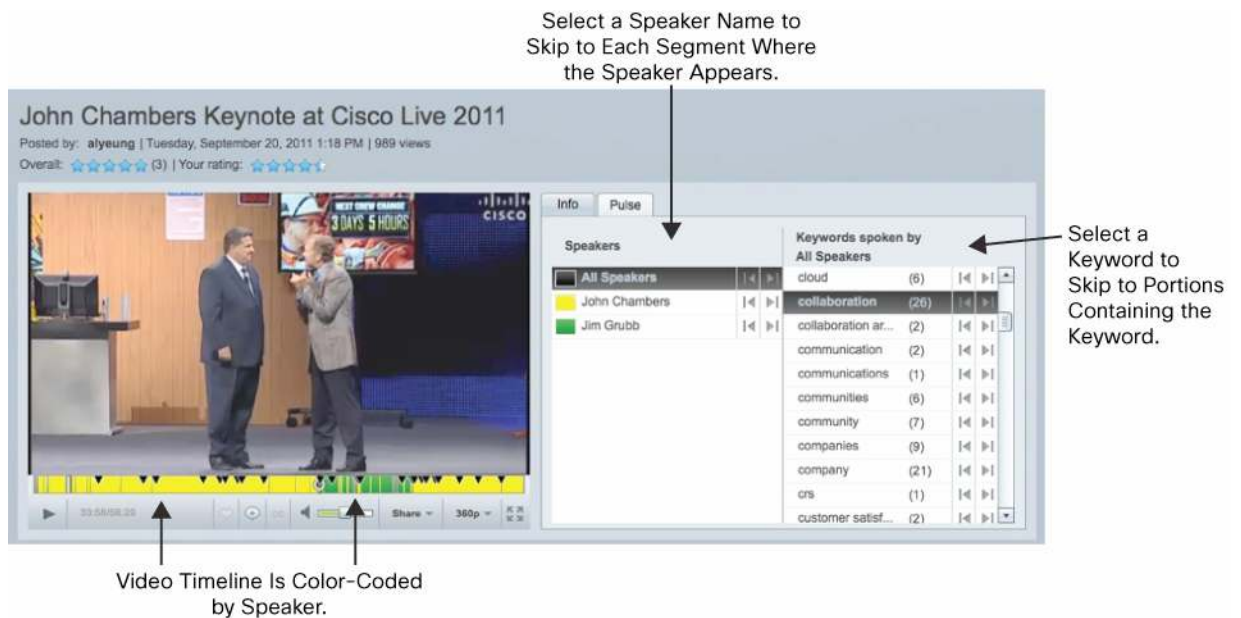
Select a Speaker Name to Skip to Each Segment Where the Speaker Appears.

John Chambers Keynote at Cisco Live 2011

Posted by: alyeung | Tuesday, September 20, 2011 1:18 PM | 989 views

Overall: (3) | Your rating:

NEXT CREW CHANGE 3 DAYS 5 HOURS

CISCO

Info Pulse

Speakers

All Speakers

John Chambers

Jim Grubb

Keywords spoken by All Speakers

| | |
|---|---|
| cloud | (6) |
| collaboration | (26) |
| collaboration ar... | (2) |
| communication | (2) |
| communications | (1) |
| communities | (6) |
| community | (7) |
| companies | (9) |
| company | (21) |
| crs | (1) |
| customer satisf... | (2) |

Select a Keyword to Skip to Portions Containing the Keyword.

33:58/58:23

Share

360p

Video Timeline Is Color-Coded by Speaker.